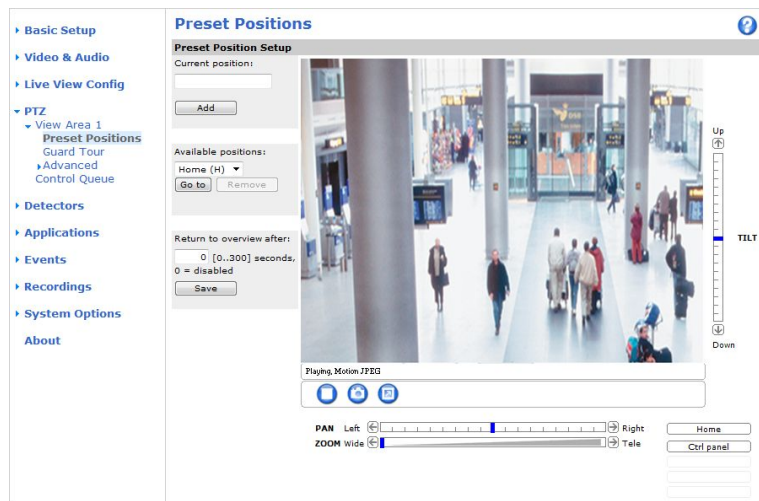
▸ Basic Setup
▸ Video & Audio
▸ Live View Config
▾ PTZ
▾ View Area 1
Preset Positions
Guard Tour
▸Advanced
Control Queue
▸ Detectors
▸ Applications
▸ Events
▸ Recordings
▸ System Options
About

Preset Positions

Preset Position Setup

Current position:

Add

Available positions:

Home (H)

Go to

Remove

Return to overview after:

0 [0..300] seconds, 0 = disabled

Save

Up

TILT

Down

Playing, Motion JPEG

PAN Left

Right

ZOOM Wide

Tele

Home

Ctrl panel